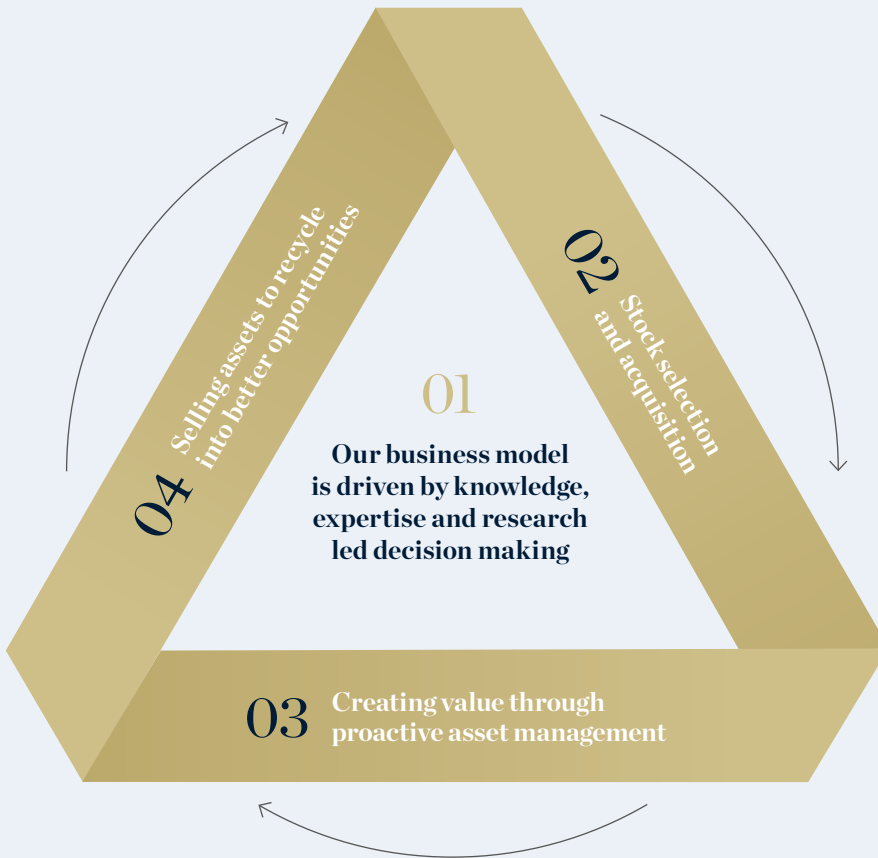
01

Our business model is driven by knowledge, expertise and research led decision making

02 Stock selection and acquisition

03 Creating value through proactive asset management

04 Selling assets to recycle into better opportunities